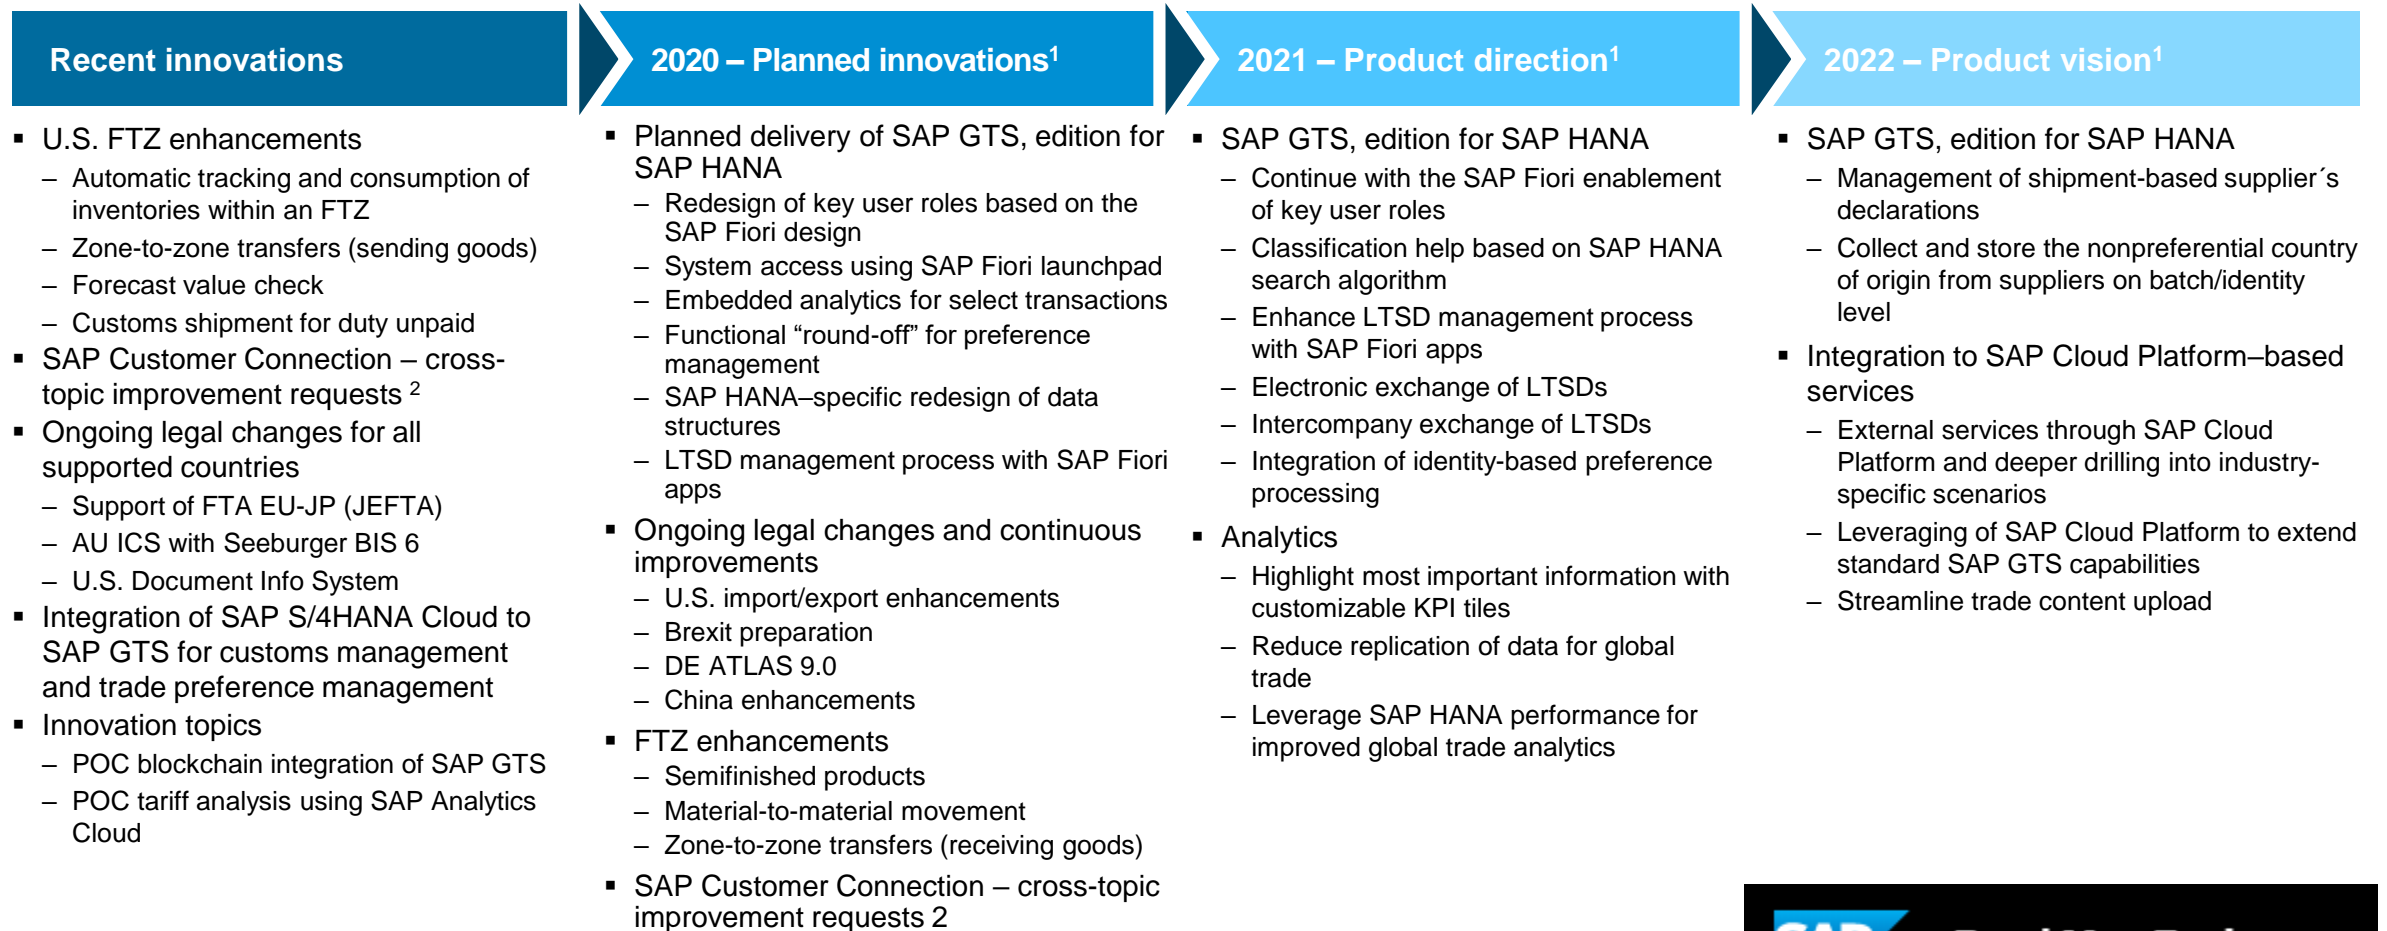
Recent innovations

- U.S. FTZ enhancements
  - Automatic tracking and consumption of inventories within an FTZ
  - Zone-to-zone transfers (sending goods)
  - Forecast value check
  - Customs shipment for duty unpaid
- SAP Customer Connection – cross-topic improvement requests $^2$
- Ongoing legal changes for all supported countries
  - Support of FTA EU-JP (JEFTA)
  - AU ICS with Seeburger BIS 6
  - U.S. Document Info System
- Integration of SAP S/4HANA Cloud to SAP GTS for customs management and trade preference management
- Innovation topics
  - POC blockchain integration of SAP GTS
  - POC tariff analysis using SAP Analytics Cloud

2020 – Planned innovations$^1$

- Planned delivery of SAP GTS, edition for SAP HANA
  - Redesign of key user roles based on the SAP Fiori design
  - System access using SAP Fiori launchpad
  - Embedded analytics for select transactions
  - Functional “round-off” for preference management
  - SAP HANA–specific redesign of data structures
  - LTSD management process with SAP Fiori apps
- Ongoing legal changes and continuous improvements
  - U.S. import/export enhancements
  - Brexit preparation
  - DE ATLAS 9.0
  - China enhancements
- FTZ enhancements
  - Semifinished products
  - Material-to-material movement
  - Zone-to-zone transfers (receiving goods)
- SAP Customer Connection – cross-topic improvement requests 2

2021 – Product direction$^1$

- SAP GTS, edition for SAP HANA
  - Continue with the SAP Fiori enablement of key user roles
  - Classification help based on SAP HANA search algorithm
  - Enhance LTSD management process with SAP Fiori apps
  - Electronic exchange of LTSDs
  - Intercompany exchange of LTSDs
  - Integration of identity-based preference processing
- Analytics
  - Highlight most important information with customizable KPI tiles
  - Reduce replication of data for global trade
  - Leverage SAP HANA performance for improved global trade analytics

2022 – Product vision$^1$

- SAP GTS, edition for SAP HANA
  - Management of shipment-based supplier´s declarations
  - Collect and store the nonpreferential country of origin from suppliers on batch/identity level
- Integration to SAP Cloud Platform–based services
  - External services through SAP Cloud Platform and deeper drilling into industry-specific scenarios
  - Leveraging of SAP Cloud Platform to extend standard SAP GTS capabilities
  - Streamline trade content upload